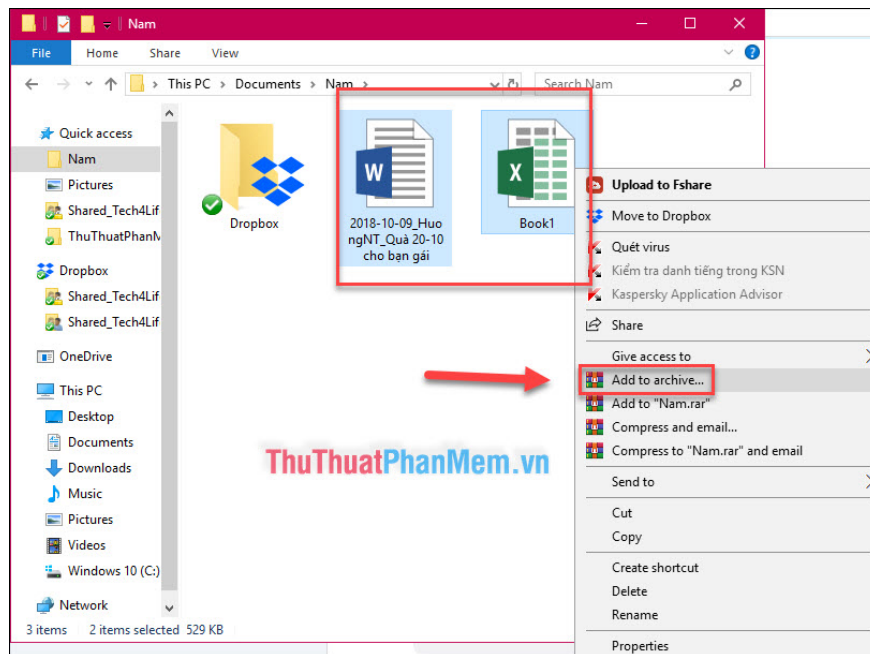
Nam

File Home Share View

This PC > Documents > Nam >

Search Nam

Quick access
Nam
Pictures
Shared_Tech4Lif
ThuThuatPhanM
Dropbox
Shared_Tech4Lif
Shared_Tech4Lif
OneDrive
This PC
Desktop
Documents
Downloads
Music
Pictures
Videos
Windows 10 (C:)
Network

Dropbox

2018-10-09_HuongNT_Quà 20-10 cho bạn gái

Book1

Upload to Fshare
Move to Dropbox
Quét virus
Kiểm tra danh tiếng trong KSN
Kaspersky Application Advisor
Share
Give access to
Add to archive...
Add to "Nam.rar"
Compress and email...
Compress to "Nam.rar" and email
Send to
Cut
Copy
Create shortcut
Delete
Rename
Properties

ThuThuatPhanMem.vn

3 items 2 items selected 529 KB